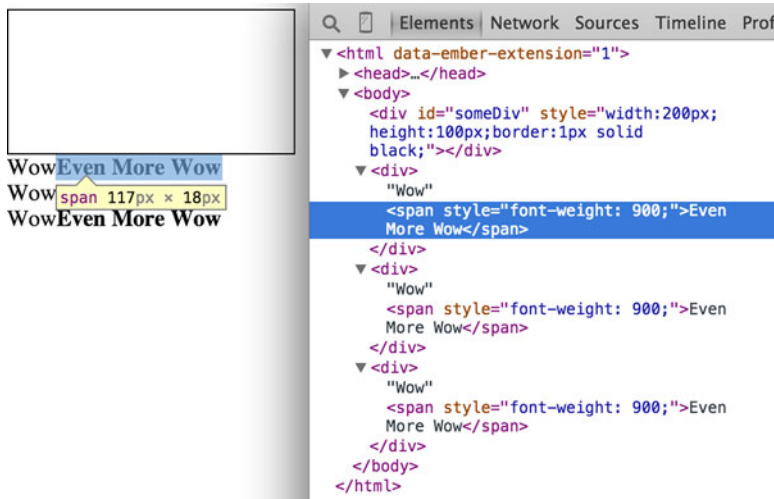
WowEven More Wow
Wow span 117px × 18px
WowEven More Wow

Elements Network Sources Timeline Prof

▼<html data-ember-extension="1">
►<head>…</head>
▼<body>
<div id="someDiv" style="width:200px; height:100px;border:1px solid black;"></div>
▼<div>
"Wow"
<span style="font-weight: 900;">Even More Wow</span>
</div>
▼<div>
"Wow"
<span style="font-weight: 900;">Even More Wow</span>
</div>
▼<div>
"Wow"
<span style="font-weight: 900;">Even More Wow</span>
</div>
</body>
</html>